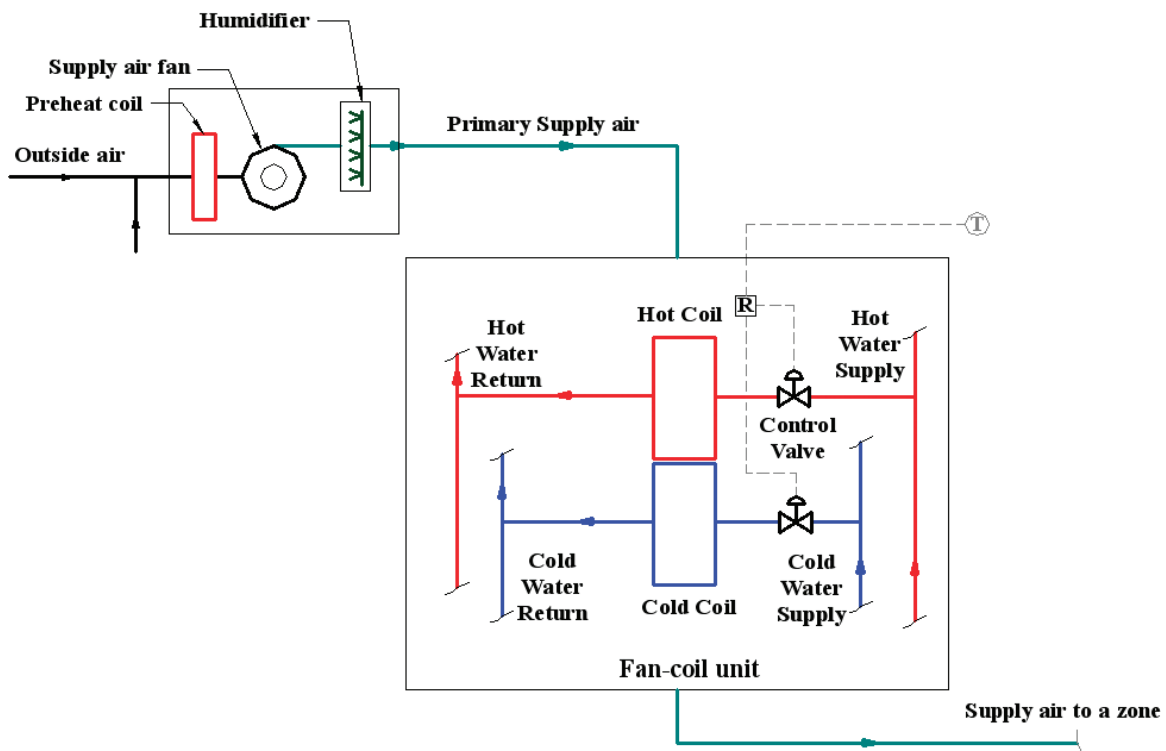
Humidifier

Supply air fan

Preheat coil

Outside air

Primary Supply air

T

R

Hot Coil

Hot Water Return

Hot Water Supply

Control Valve

Cold Water Return

Cold Coil

Cold Water Supply

Fan-coil unit

Supply air to a zone